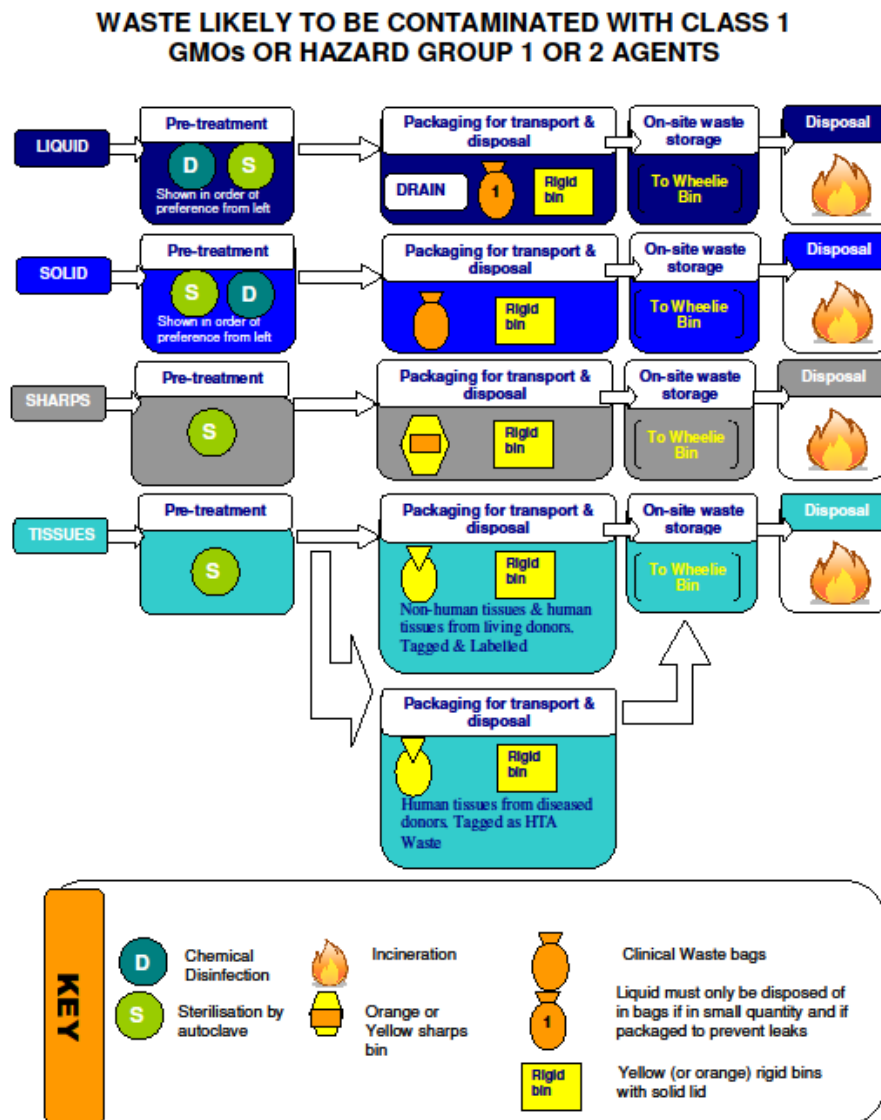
WASTE LIKELY TO BE CONTAMINATED WITH CLASS 1 GMOs OR HAZARD GROUP 1 OR 2 AGENTS

LIQUID

Pre-treatment

D S

Shown in order of preference from left

Packaging for transport & disposal

DRAIN 1 Rigid bin

On-site waste storage

To Wheelie Bin

Disposal

SOLID

Pre-treatment

S D

Shown in order of preference from left

Packaging for transport & disposal

Rigid bin

On-site waste storage

To Wheelie Bin

Disposal

SHARPS

Pre-treatment

S

Packaging for transport & disposal

Rigid bin

On-site waste storage

To Wheelie Bin

Disposal

TISSUES

Pre-treatment

S

Packaging for transport & disposal

Rigid bin

Non-human tissues & human tissues from living donors. Tagged & Labelled

On-site waste storage

To Wheelie Bin

Disposal

Packaging for transport & disposal

Rigid bin

Human tissues from diseased donors. Tagged as HTA Waste

KEY

D Chemical Disinfection

S Sterilisation by autoclave

Incineration

Orange or Yellow sharps bin

Clinical Waste bags

1 Liquid must only be disposed of in bags if in small quantity and if packaged to prevent leaks

Rigid bin Yellow (or orange) rigid bins with solid lid